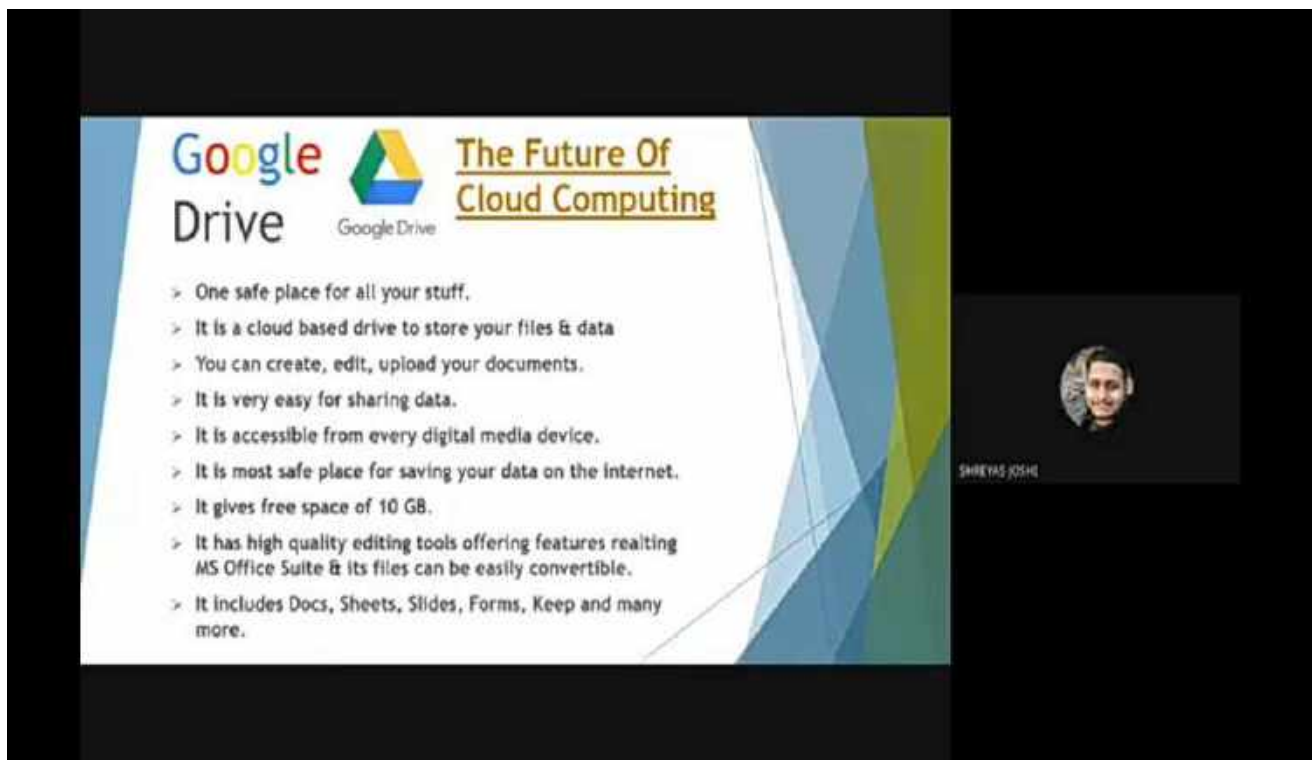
Google Drive

Google Drive

The Future Of Cloud Computing

- One safe place for all your stuff.
- It is a cloud based drive to store your files & data
- You can create, edit, upload your documents.
- It is very easy for sharing data.
- It is accessible from every digital media device.
- It is most safe place for saving your data on the internet.
- It gives free space of 10 GB.
- It has high quality editing tools offering features realting MS Office Suite & its files can be easily convertible.
- It includes Docs, Sheets, Slides, Forms, Keep and many more.

SHREYAS JOSHI